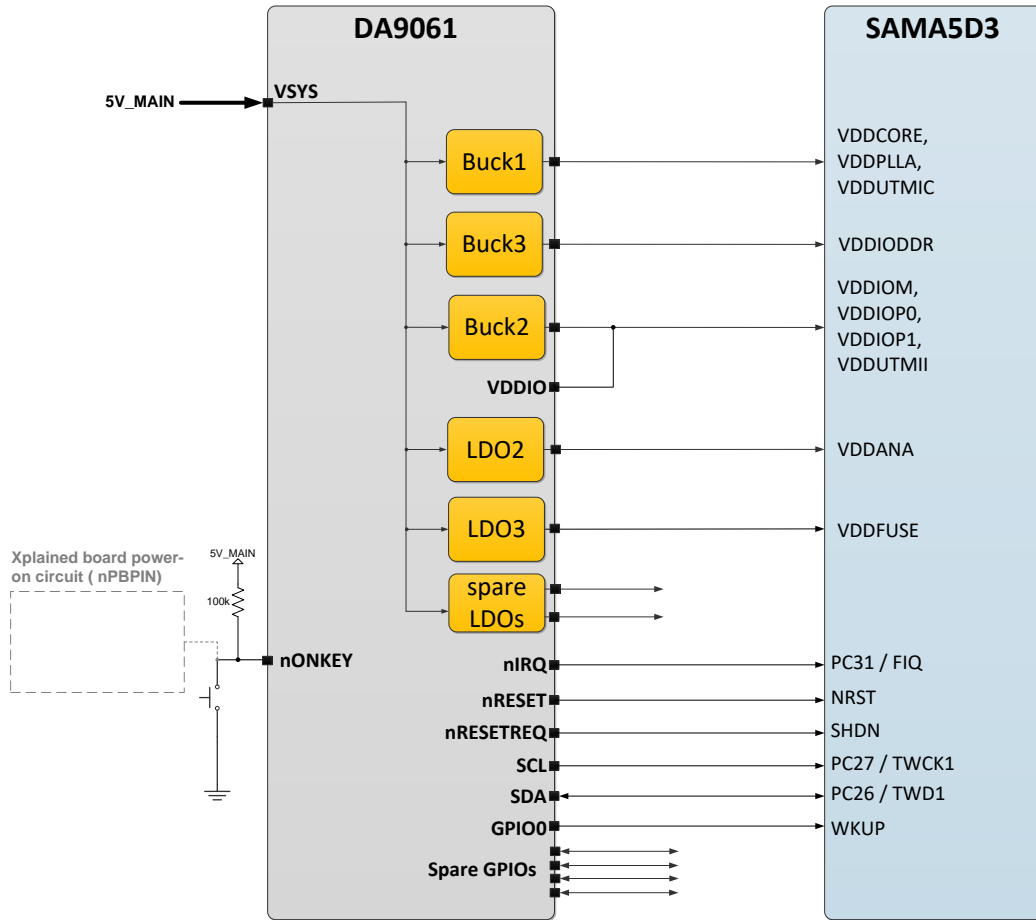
DA9061

SAMA5D3

5V_MAIN

VSYS

Buck1

VDDCORE, VDDPLLA, VDDUTMIC

Buck3

VDDIODDR

Buck2

VDDIOM, VDDIOP0, VDDIOP1, VDDUTMII

VDDIO

LDO2

VDDANA

LDO3

VDDFUSE

Xplained board power-on circuit ( nPBPIN)

5V_MAIN

100k

spare LDOs

nONKEY

nIRQ

PC31 / FIQ

nRESET

NRST

nRESETREQ

SHDN

SCL

PC27 / TWCK1

SDA

PC26 / TWD1

GPIO0

WKUP

Spare GPIOs